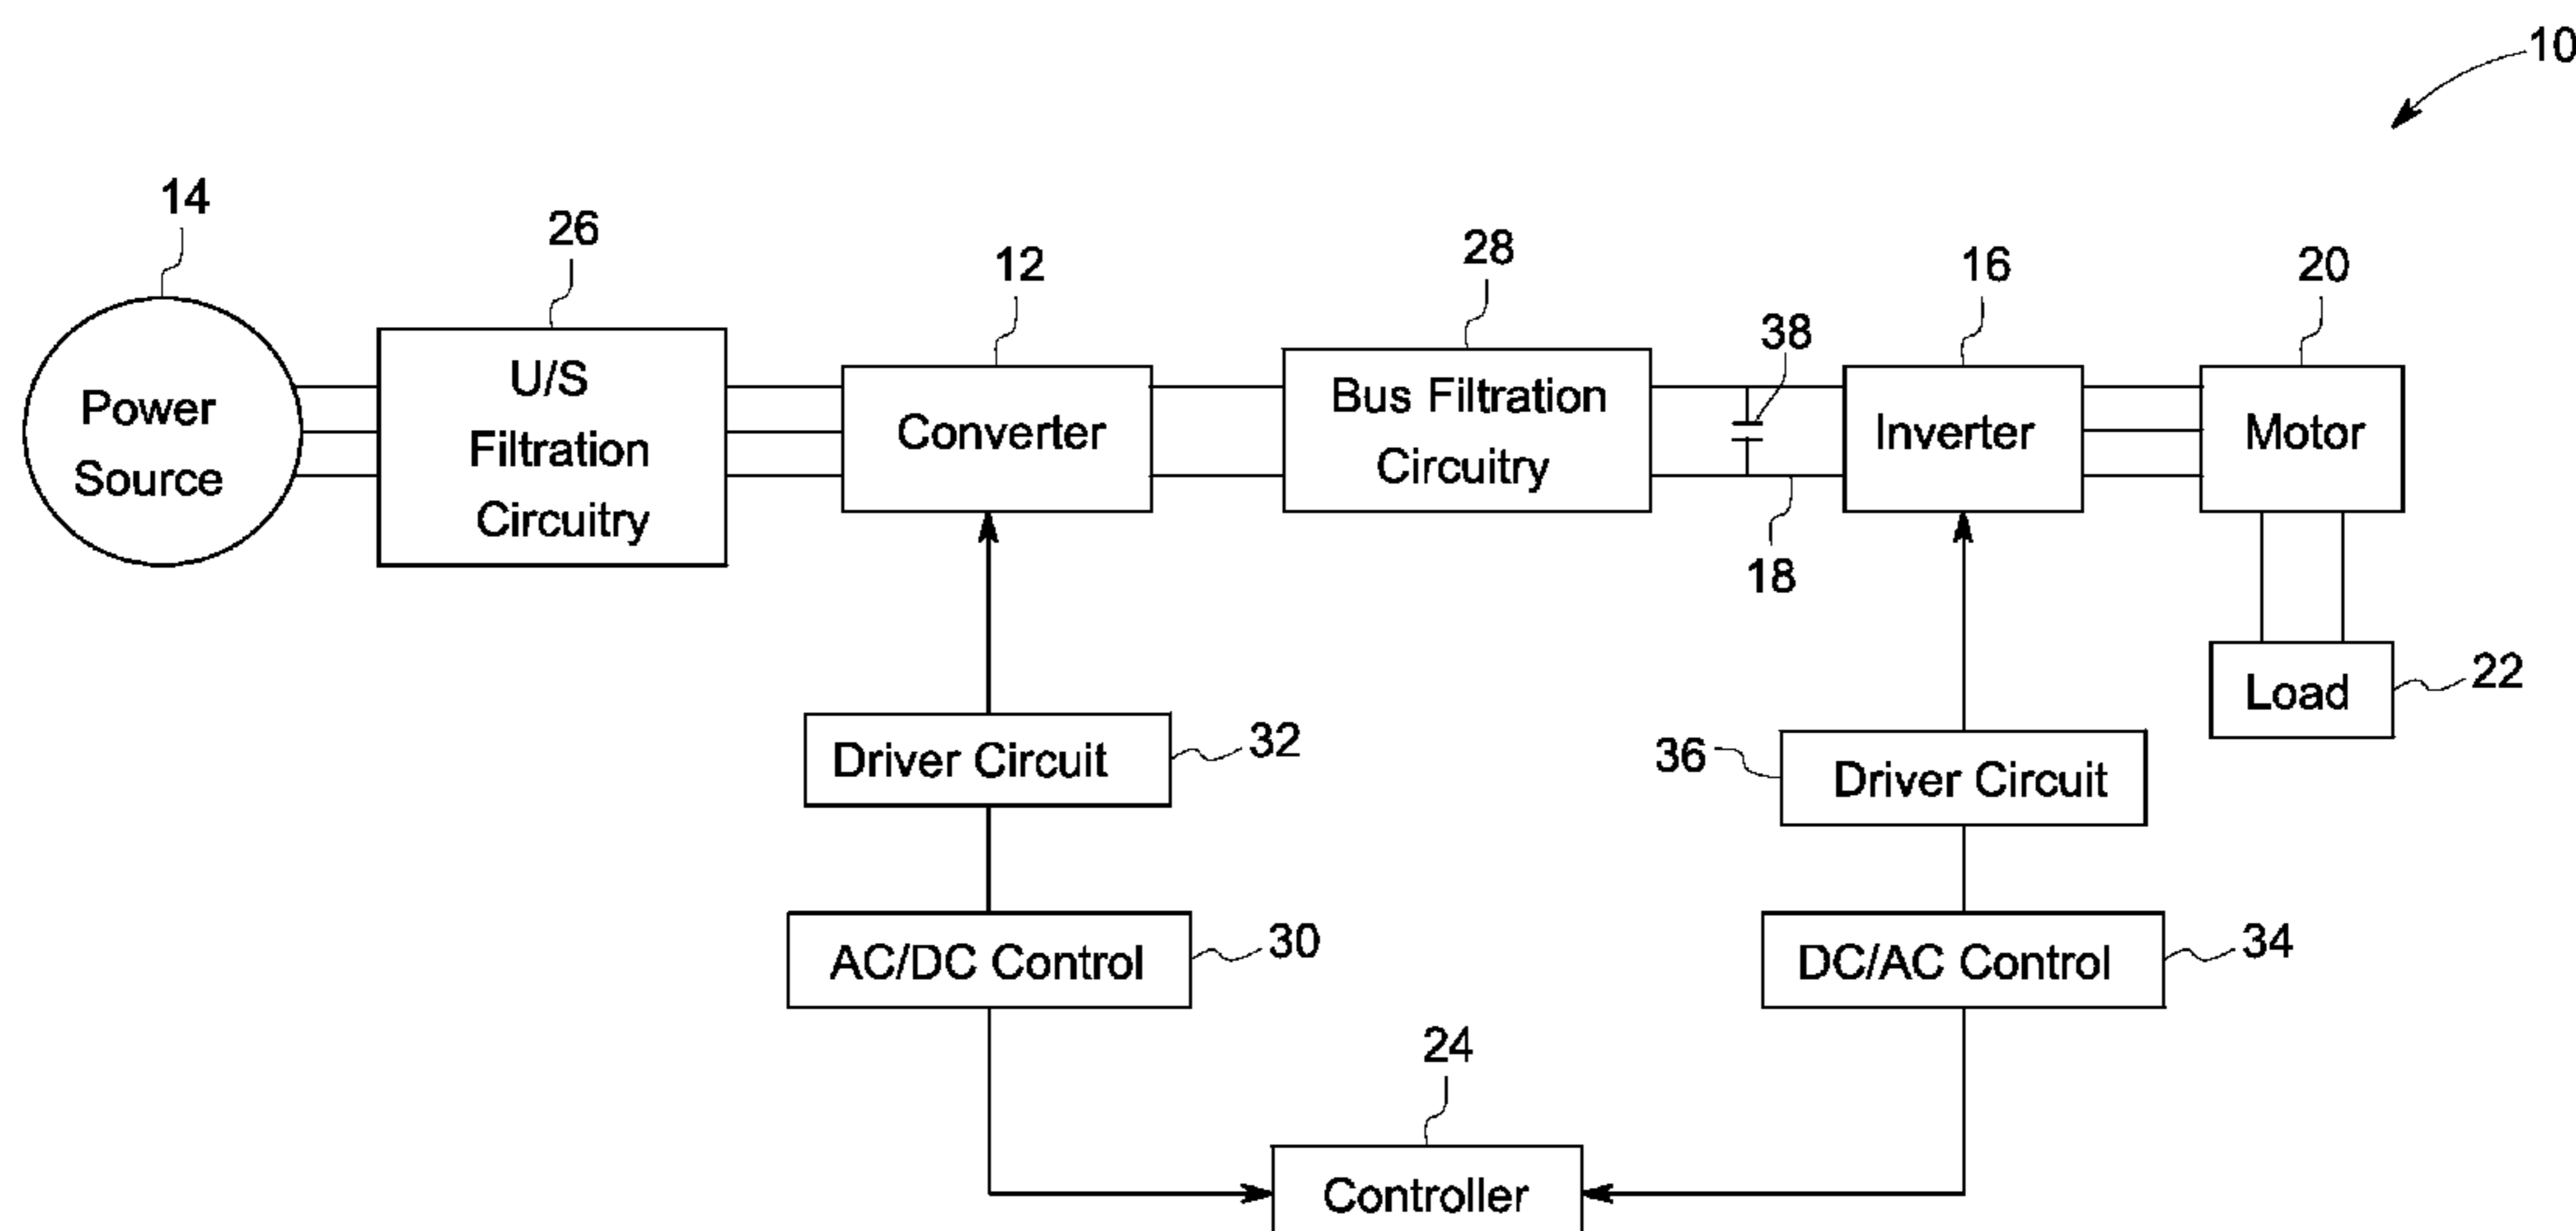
10

14
Power Source

26
U/S Filtration Circuitry

12
Converter

28
Bus Filtration Circuitry

38

16
Inverter

20
Motor

18

Load
22

Driver Circuit
32

36
Driver Circuit

AC/DC Control
30

DC/AC Control
34

24
Controller